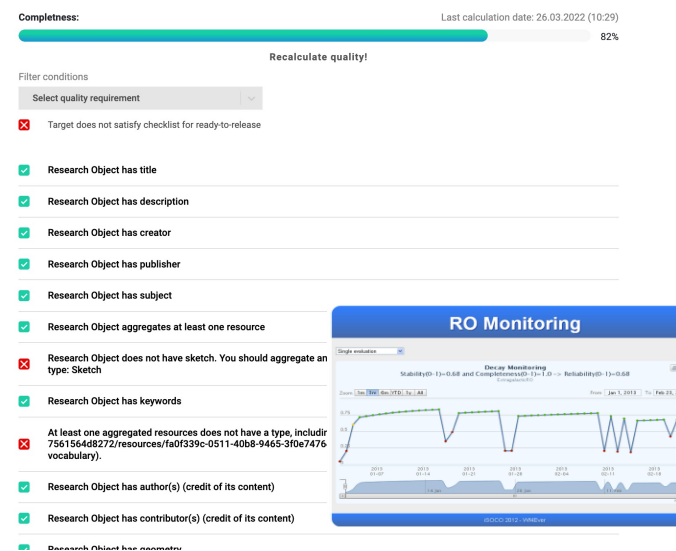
Completness:

Last calculation date: 26.03.2022 (10:29)

82%

Recalculate quality!

Filter conditions

Select quality requirement

Target does not satisfy checklist for ready-to-release

Research Object has title

Research Object has description

Research Object has creator

Research Object has publisher

Research Object has subject

Research Object aggregates at least one resource

Research Object does not have sketch. You should aggregate an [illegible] type: Sketch

Research Object has keywords

At least one aggregated resources does not have a type, includin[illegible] 7561564d8272/resources/fa0f339c-0511-40b8-9465-3f0e7476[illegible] vocabulary).

Research Object has author(s) (credit of its content)

Research Object has contributor(s) (credit of its content)

Research Object has geometry

RO Monitoring

Single evaluation

Decay Monitoring

Stability(0-1)=0.68 and Completeness(0-1)=1.0 -> Reliability(0-1)=0.68

Zoom 1m 3m 6m YTD 1y All

From Jan 1, 2013 To Feb 25, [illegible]

2013 01-07

2013 01-14

2013 01-21

2013 01-28

2013 02-04

2013 02-11

2013 02-18

iSOCO 2012 - WfBEver